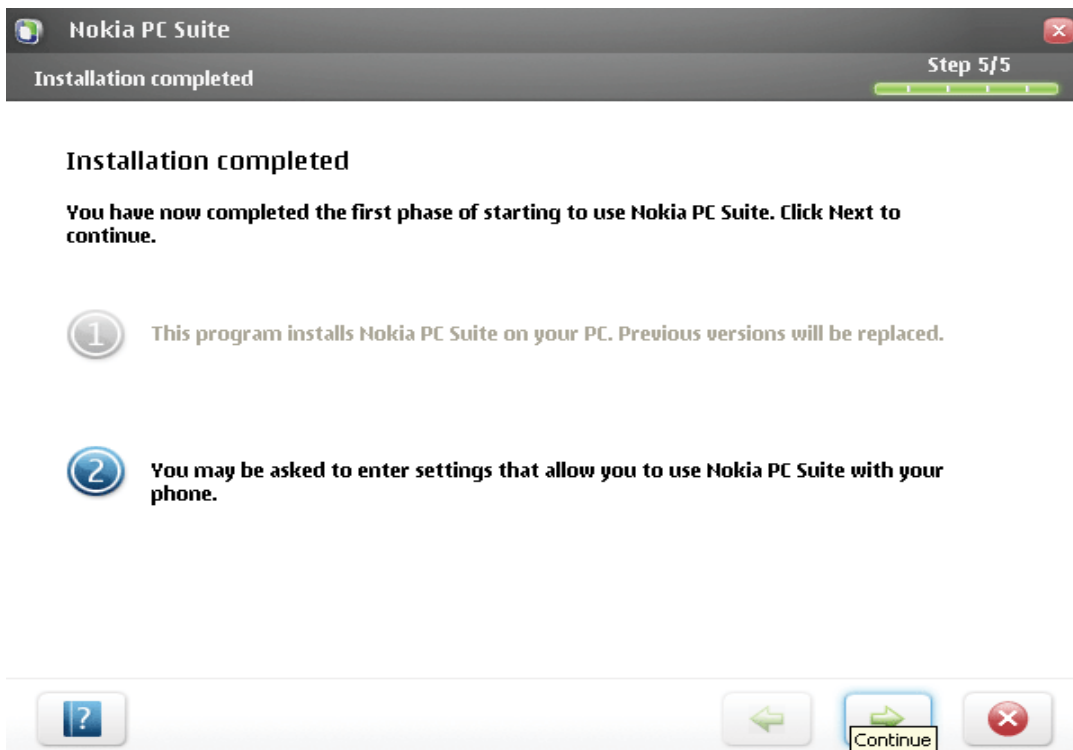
Nokia PC Suite

Installation completed

Step 5/5

Installation completed

You have now completed the first phase of starting to use Nokia PC Suite. Click Next to continue.

1 This program installs Nokia PC Suite on your PC. Previous versions will be replaced.

2 You may be asked to enter settings that allow you to use Nokia PC Suite with your phone.

?

Continue